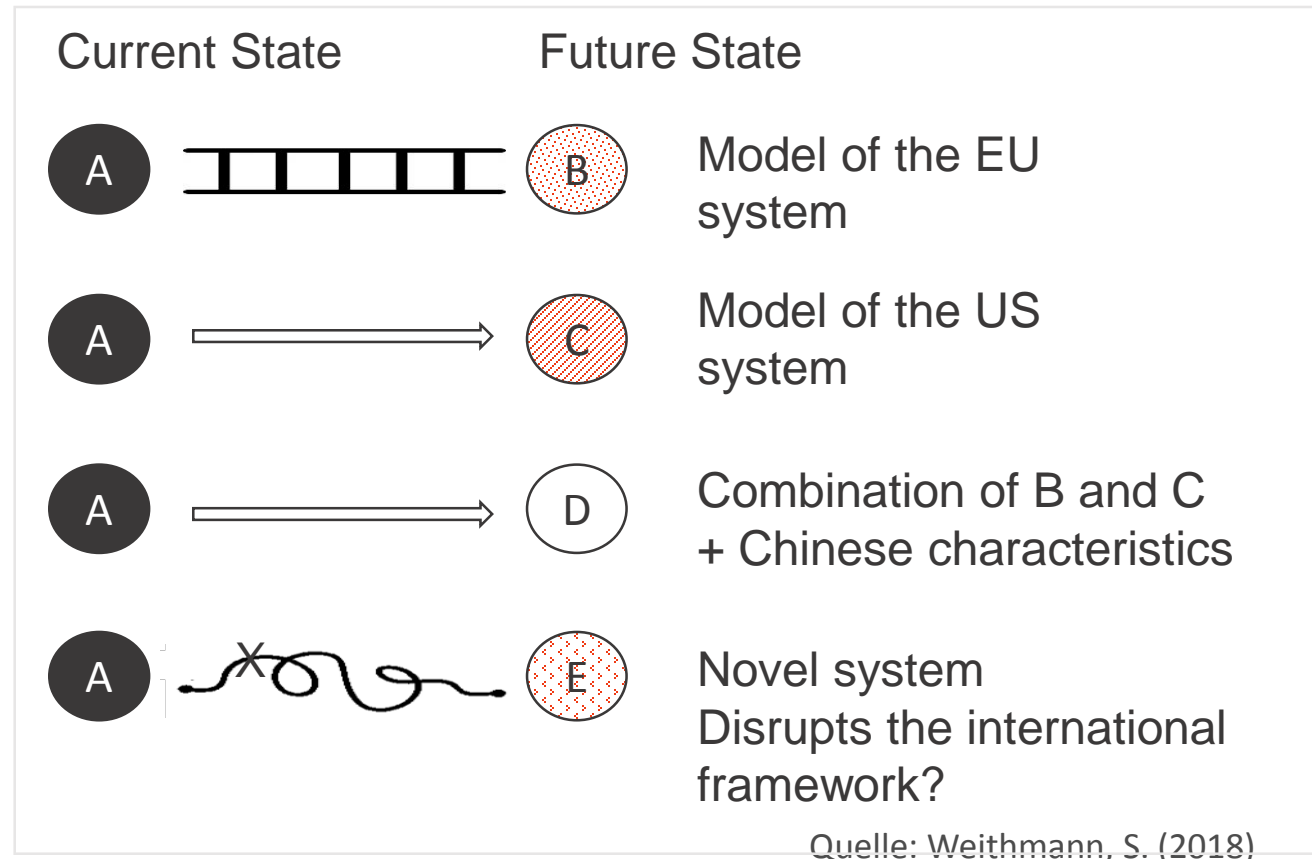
Current State

Future State

A

B

Model of the EU system

A

C

Model of the US system

A

D

Combination of B and C + Chinese characteristics

A

X

E

Novel system
Disrupts the international framework?

Quelle: Weithmann, S. (2018)